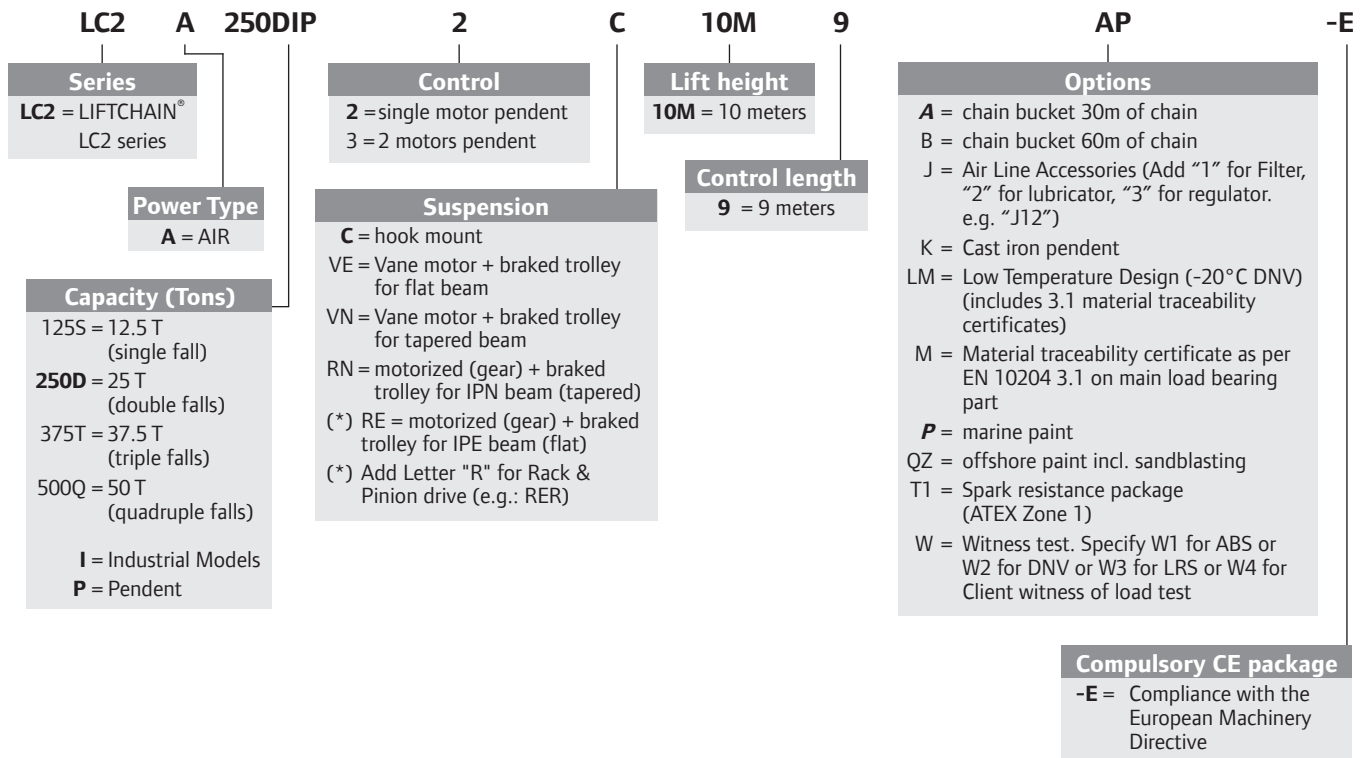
LC2 A 250DIP 2 C 10M 9 AP -E

**Series**
**LC2** = LIFTCHAIN® LC2 series

**Power Type**
**A** = AIR

**Capacity (Tons)**
125S = 12.5 T (single fall)
**250D** = 25 T (double falls)
375T = 37.5 T (triple falls)
500Q = 50 T (quadruple falls)
**I** = Industrial Models
**P** = Pendent

**Control**
**2** = single motor pendent
3 = 2 motors pendent

**Suspension**
**C** = hook mount
VE = Vane motor + braked trolley for flat beam
VN = Vane motor + braked trolley for tapered beam
RN = motorized (gear) + braked trolley for IPN beam (tapered)
(*) RE = motorized (gear) + braked trolley for IPE beam (flat)
(*) Add Letter "R" for Rack & Pinion drive (e.g.: RER)

**Lift height**
**10M** = 10 meters

**Control length**
**9** = 9 meters

**Options**
***A*** = chain bucket 30m of chain
B = chain bucket 60m of chain
J = Air Line Accessories (Add "1" for Filter, "2" for lubricator, "3" for regulator. e.g. "J12")
K = Cast iron pendent
LM = Low Temperature Design (-20°C DNV) (includes 3.1 material traceability certificates)
M = Material traceability certificate as per EN 10204 3.1 on main load bearing part
***P*** = marine paint
QZ = offshore paint incl. sandblasting
T1 = Spark resistance package (ATEX Zone 1)
W = Witness test. Specify W1 for ABS or W2 for DNV or W3 for LRS or W4 for Client witness of load test

**Compulsory CE package**
**-E** = Compliance with the European Machinery Directive